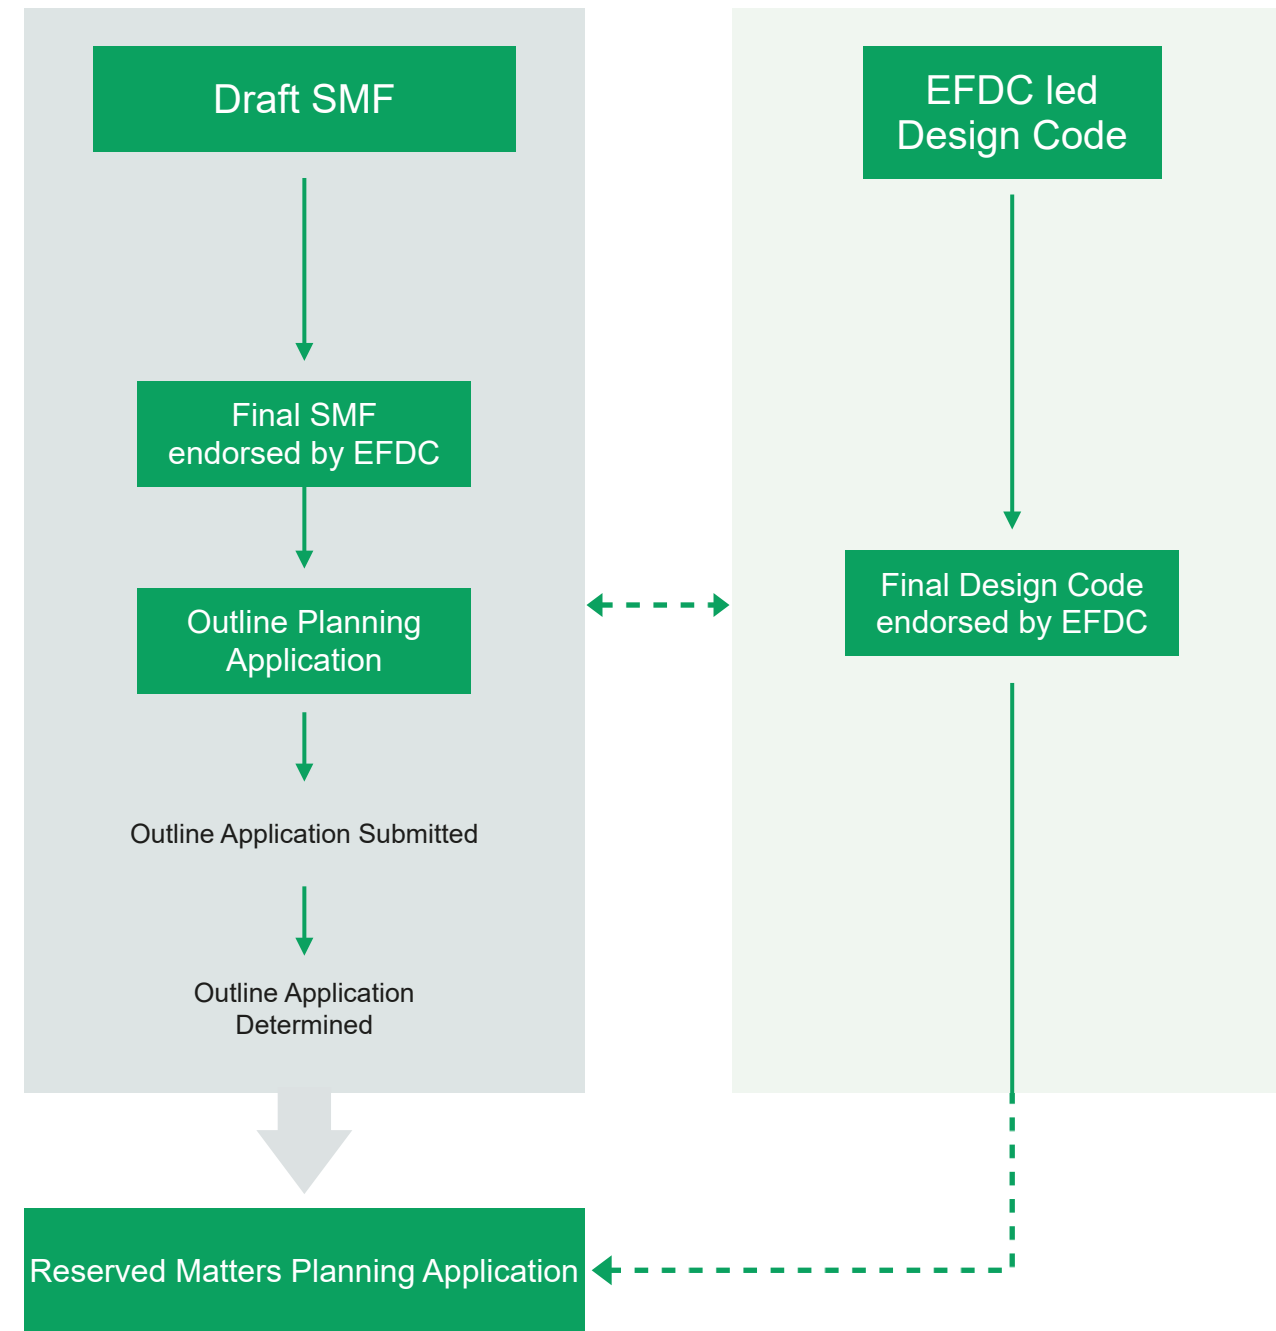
Draft SMF

Final SMF endorsed by EFDC

Outline Planning Application

Outline Application Submitted

Outline Application Determined

EFDC led Design Code

Final Design Code endorsed by EFDC

Reserved Matters Planning Application